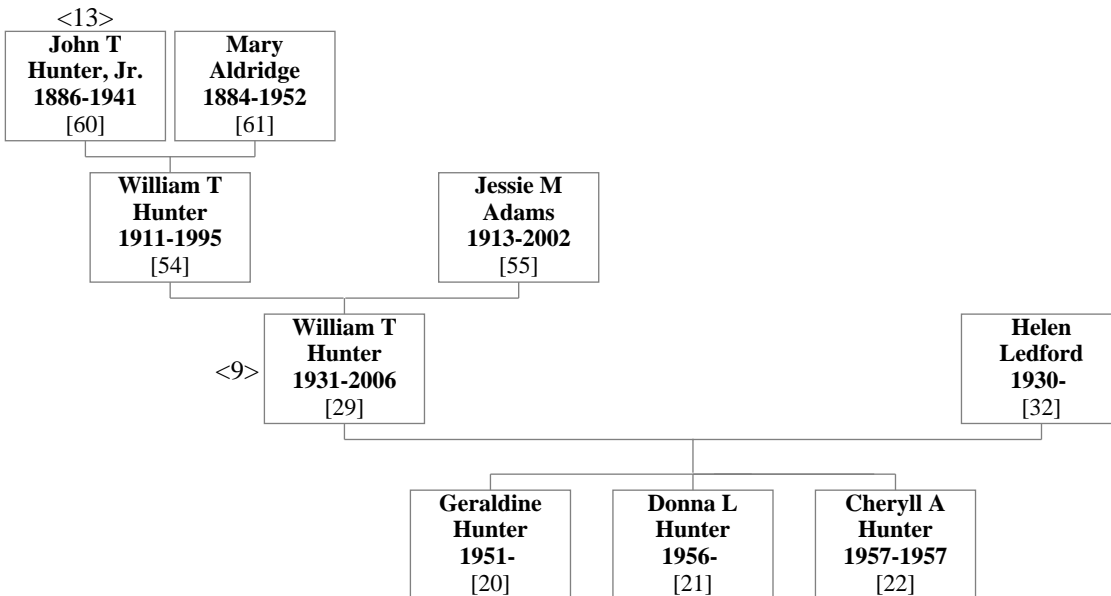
<13>
John T Hunter, Jr. 1886-1941 [60]

Mary Aldridge 1884-1952 [61]

William T Hunter 1911-1995 [54]

Jessie M Adams 1913-2002 [55]

<9>
William T Hunter 1931-2006 [29]

Helen Ledford 1930- [32]

Geraldine Hunter 1951- [20]

Donna L Hunter 1956- [21]

Cheryll A Hunter 1957-1957 [22]